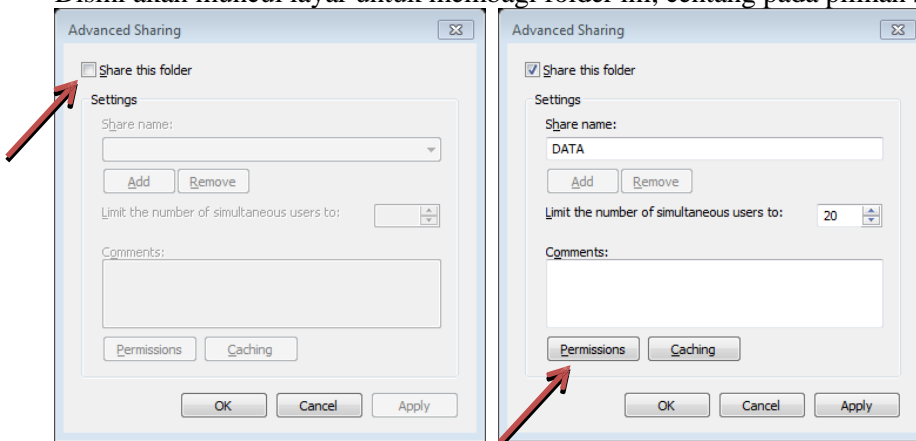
Disini akan muncul layar untuk membagi folder ini, centang pada pilihan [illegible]

Advanced Sharing

Share this folder

Settings

Share name:

Add Remove

Limit the number of simultaneous users to:

Comments:

Permissions Caching

OK Cancel Apply

Advanced Sharing

Share this folder

Settings

Share name:

DATA

Add Remove

Limit the number of simultaneous users to: 20

Comments:

Permissions Caching

OK Cancel Apply